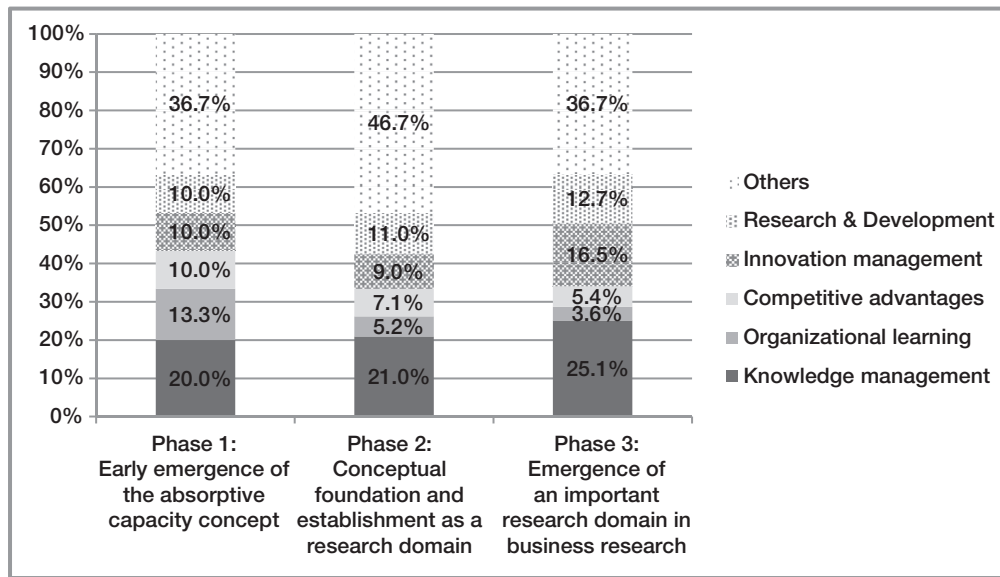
100%
90%
80%
70%
60%
50%
40%
30%
20%
10%
0%

36.7%
10.0%
10.0%
10.0%
13.3%
20.0%

46.7%
11.0%
9.0%
7.1%
5.2%
21.0%

36.7%
12.7%
16.5%
5.4%
3.6%
25.1%

Others
Research & Development
Innovation management
Competitive advantages
Organizational learning
Knowledge management

Phase 1: Early emergence of the absorptive capacity concept

Phase 2: Conceptual foundation and establishment as a research domain

Phase 3: Emergence of an important research domain in business research